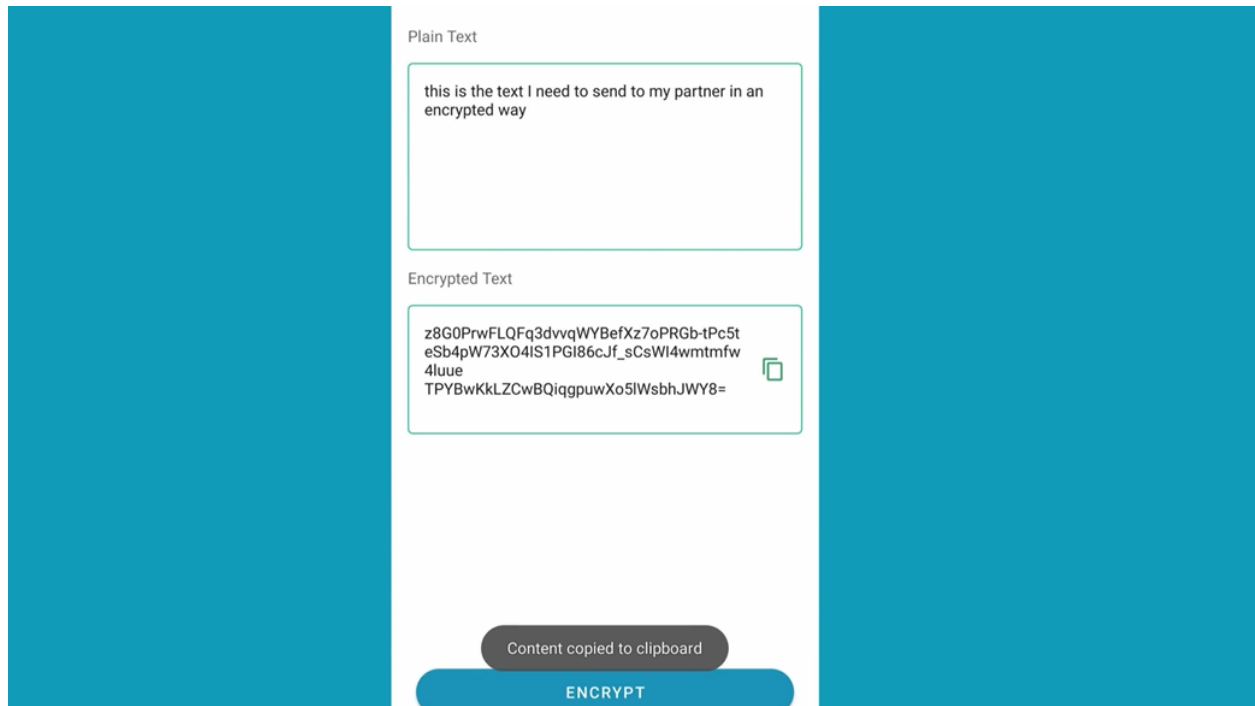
Plain Text

this is the text I need to send to my partner in an encrypted way

Encrypted Text

z8G0PrwFLQFq3dvvqWYBefXz7oPRGb-tPc5teSb4pW73XO4lS1PGl86cJf_sCsWI4wmtmfw4luue TPYBwKkLZCwBQiqgpuwXo5lWsbhJWY8=

Content copied to clipboard

ENCRYPT